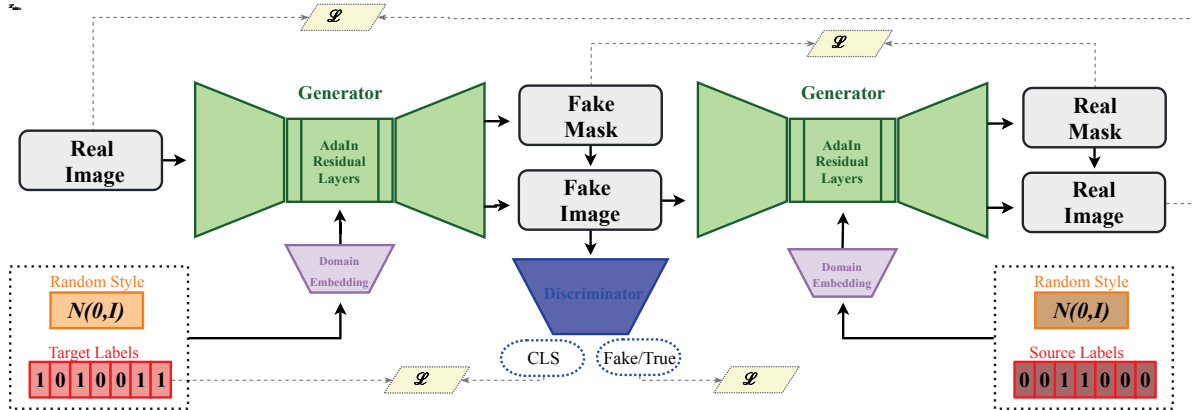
$\mathscr{L}$

$\mathscr{L}$

Real Image

Generator

AdaIn Residual Layers

Domain Embedding

Fake Mask

Fake Image

Discriminator

CLS

Fake/True

Generator

AdaIn Residual Layers

Domain Embedding

Real Mask

Real Image

Random Style

N(0,I)

Target Labels

| 1 | 0 | 1 | 0 | 0 | 1 | 1 |
|---|---|---|---|---|---|---|

$\mathscr{L}$

$\mathscr{L}$

Random Style

N(0,I)

Source Labels

| 0 | 0 | 1 | 1 | 0 | 0 | 0 |
|---|---|---|---|---|---|---|